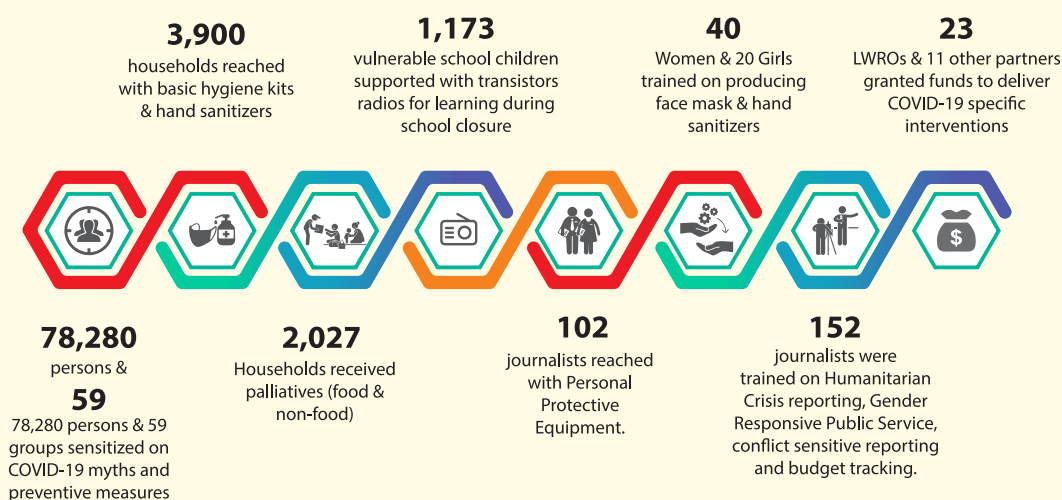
3,900
households reached with basic hygiene kits & hand sanitizers

1,173
vulnerable school children supported with transistors radios for learning during school closure

40
Women & 20 Girls trained on producing face mask & hand sanitizers

23
LWROs & 11 other partners granted funds to deliver COVID-19 specific interventions

78,280
persons &
59
78,280 persons & 59 groups sensitized on COVID-19 myths and preventive measures

2,027
Households received palliatives (food & non-food)

102
journalists reached with Personal Protective Equipment.

152
journalists were trained on Humanitarian Crisis reporting, Gender Responsive Public Service, conflict sensitive reporting and budget tracking.